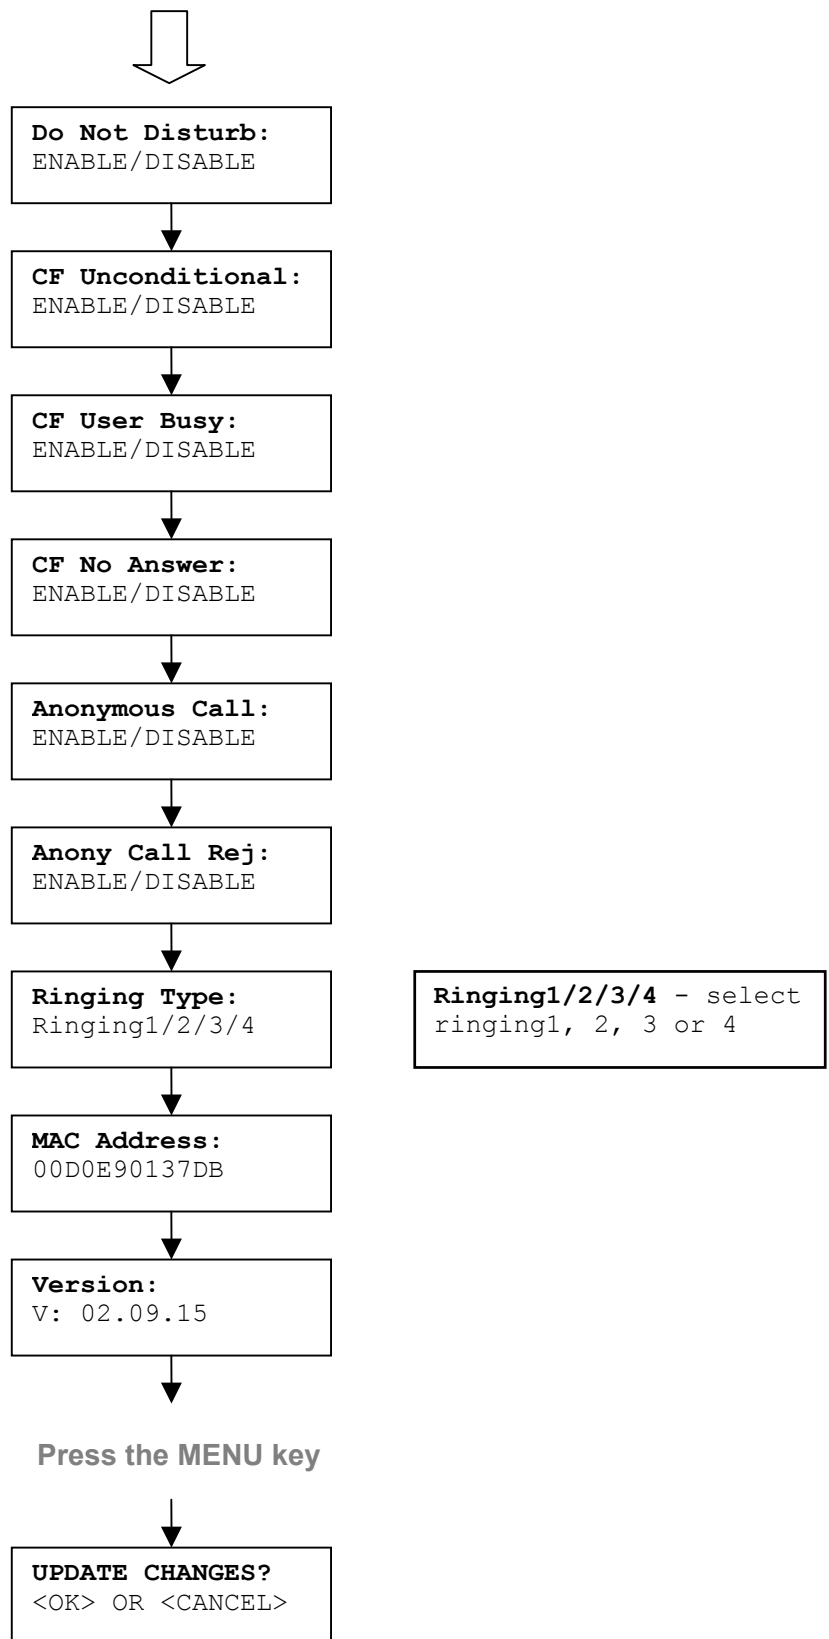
Do Not Disturb:
ENABLE/DISABLE

CF Unconditional:
ENABLE/DISABLE

CF User Busy:
ENABLE/DISABLE

CF No Answer:
ENABLE/DISABLE

Anonymous Call:
ENABLE/DISABLE

Anony Call Rej:
ENABLE/DISABLE

Ringing Type:
Ringing1/2/3/4

Ringing1/2/3/4 - select ringing1, 2, 3 or 4

MAC Address:
00D0E90137DB

Version:
V: 02.09.15

Press the MENU key

UPDATE CHANGES?
<OK> OR <CANCEL>